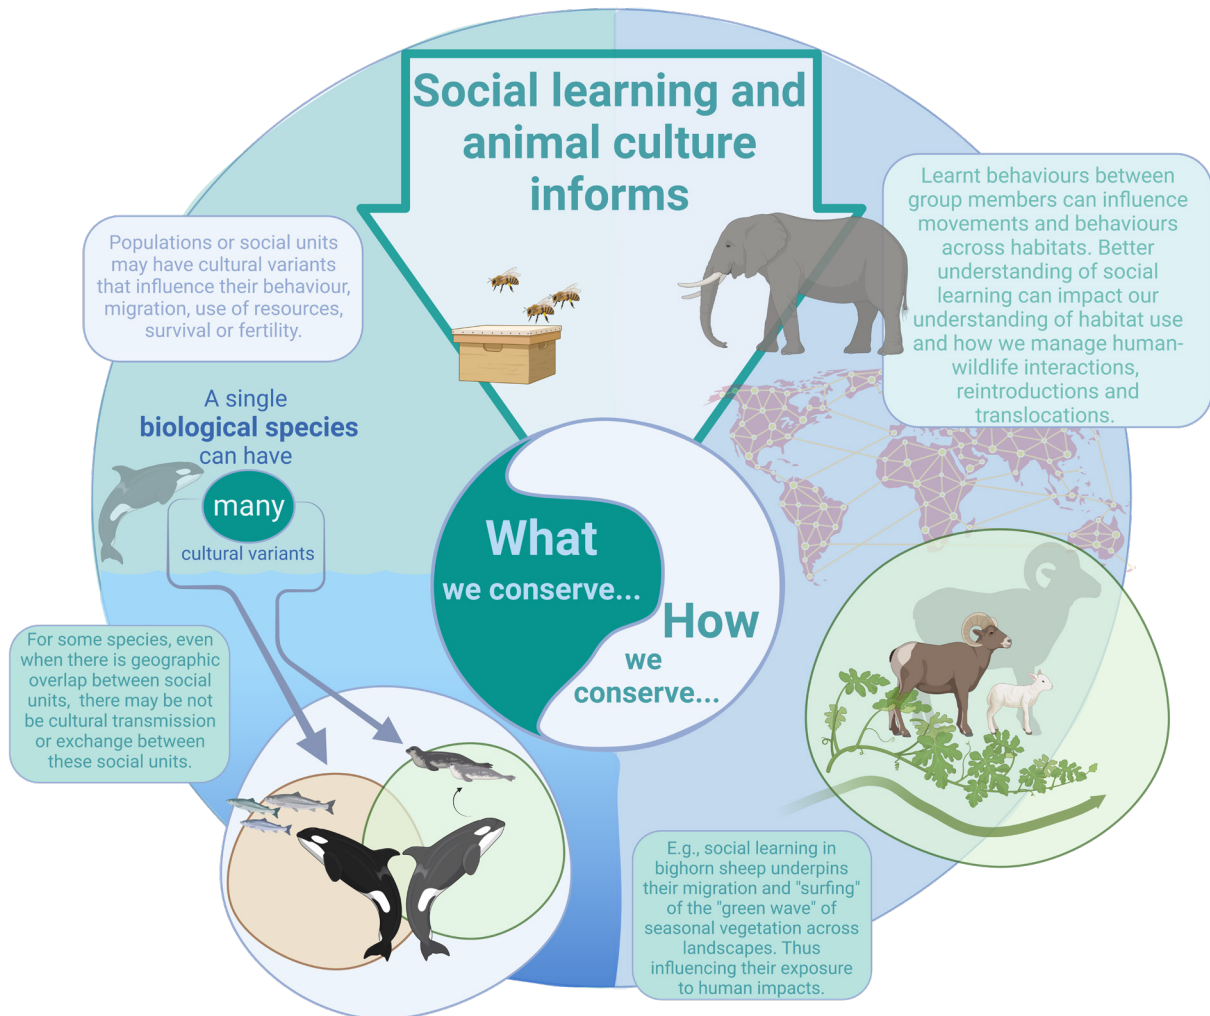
Social learning and animal culture informs

Populations or social units may have cultural variants that influence their behaviour, migration, use of resources, survival or fertility.

Learnt behaviours between group members can influence movements and behaviours across habitats. Better understanding of social learning can impact our understanding of habitat use and how we manage human-wildlife interactions, reintroductions and translocations.

A single biological species can have many cultural variants

What we conserve...

How we conserve...

For some species, even when there is geographic overlap between social units, there may be not be cultural transmission or exchange between these social units.

E.g., social learning in bighorn sheep underpins their migration and "surfing" of the "green wave" of seasonal vegetation across landscapes. Thus influencing their exposure to human impacts.